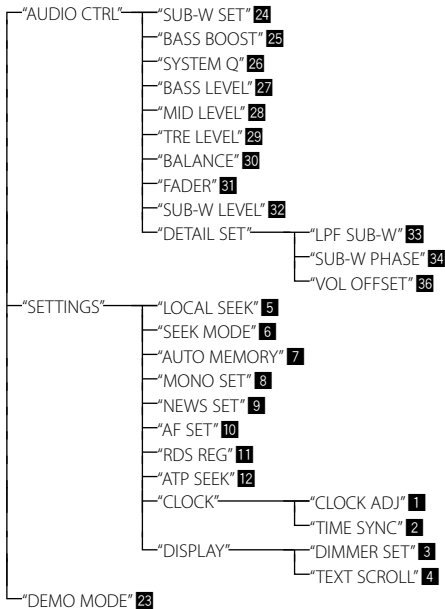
"AUDIO CTRL"
"SUB-W SET" 24
"BASS BOOST" 25
"SYSTEM Q" 26
"BASS LEVEL" 27
"MID LEVEL" 28
"TRE LEVEL" 29
"BALANCE" 30
"FADER" 31
"SUB-W LEVEL" 32
"DETAIL SET"
"LPF SUB-W" 33
"SUB-W PHASE" 34
"VOL OFFSET" 36

"SETTINGS"
"LOCAL SEEK" 5
"SEEK MODE" 6
"AUTO MEMORY" 7
"MONO SET" 8
"NEWS SET" 9
"AF SET" 10
"RDS REG" 11
"ATP SEEK" 12
"CLOCK"
"CLOCK ADJ" 1
"TIME SYNC" 2
"DISPLAY"
"DIMMER SET" 3
"TEXT SCROLL" 4

"DEMO MODE" 23